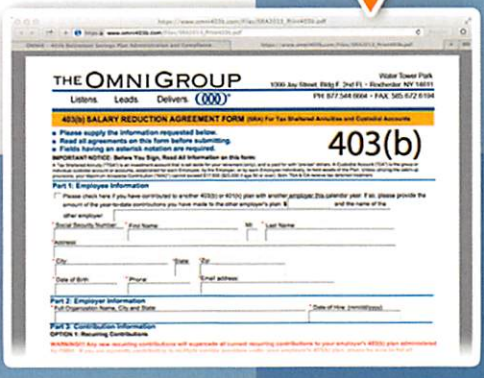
https://www.omni403b.com/Files/SRA2015_Rnon403b.pdf

https://www.omni403b.com/Files/SRA2015_Rnon403b.pdf

OMNI - 403b Retirement Savings Plan Administration and Compliance

THE OMNI GROUP

Listens. Leads. Delivers.

Water Tower Park
1000 Jay Street, Bldg F, 2nd Fl. • Rochester, NY 14611
PH 877.544.6664 • FAX 585.672.6194

403(b) SALARY REDUCTION AGREEMENT FORM (SRA) For Tax Sheltered Annuities and Custodial Accounts

403(b)

• Please supply the information requested below.
• Read all agreements on this form before submitting.
• Fields having an asterisk notation are required.

IMPORTANT NOTICE: Before You Sign, Read All Information on this form:

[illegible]

Part 1: Employee Information

Please check here if you have contributed to another 403(b) or 401(k) plan with another employer this calendar year. If so, please provide the amount of the year-to-date contributions you have made to the other employer's plan. $ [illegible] and the name of the other employer

* Social Security Number * First Name MI * Last Name

*Address

* City * State * Zip

* Date of Birth * Phone Email address

Part 2: Employer Information

* Full Organization Name, City and State * Date of Hire (mm/dd/yyyy)

Part 3: Contribution Information

OPTION 1: Recurring Contributions

WARNING!! Any new recurring contributions will supersede all current recurring contributions to your employer's 403(b) plan administered by OMNI. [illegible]